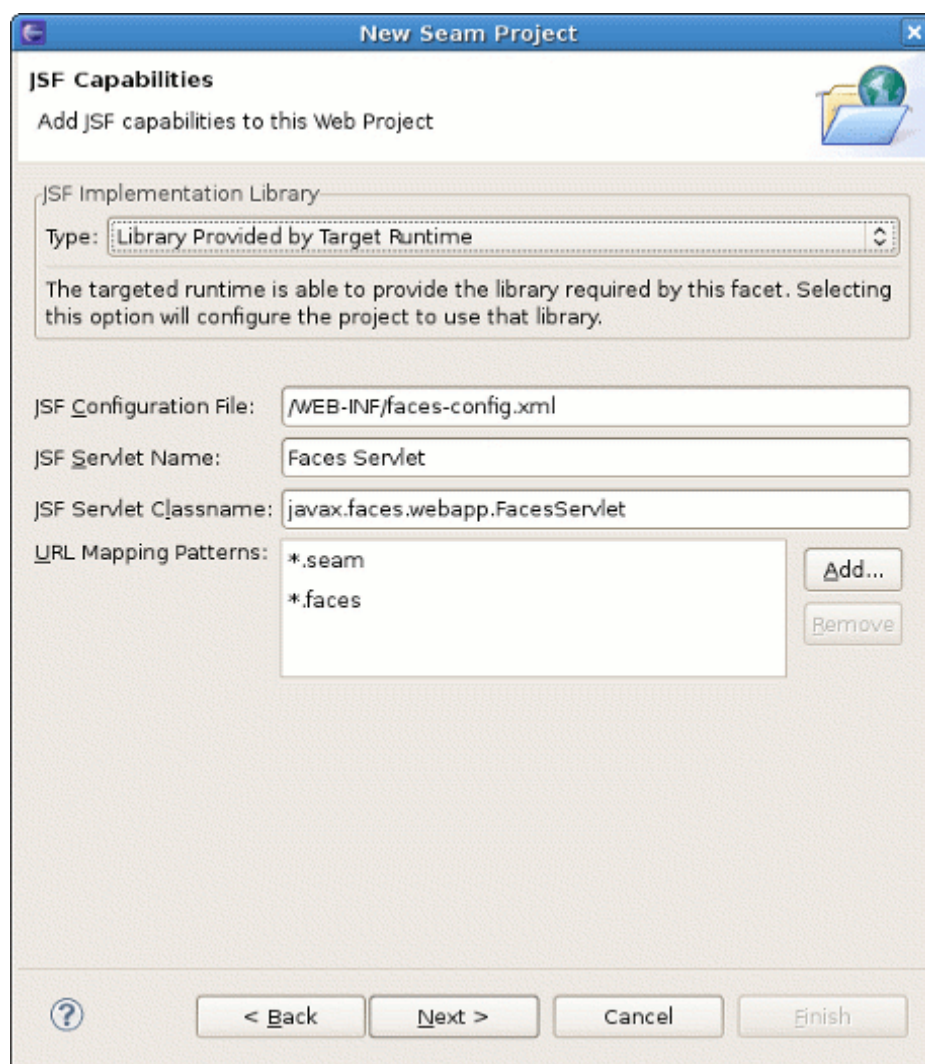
New Seam Project

JSF Capabilities

Add JSF capabilities to this Web Project

JSF Implementation Library

Type: Library Provided by Target Runtime

The targeted runtime is able to provide the library required by this facet. Selecting this option will configure the project to use that library.

JSF Configuration File: /WEB-INF/faces-config.xml

JSF Servlet Name: Faces Servlet

JSF Servlet Classname: javax.faces.webapp.FacesServlet

URL Mapping Patterns: *.seam
*.faces

Add...

Remove

< Back

Next >

Cancel

Finish